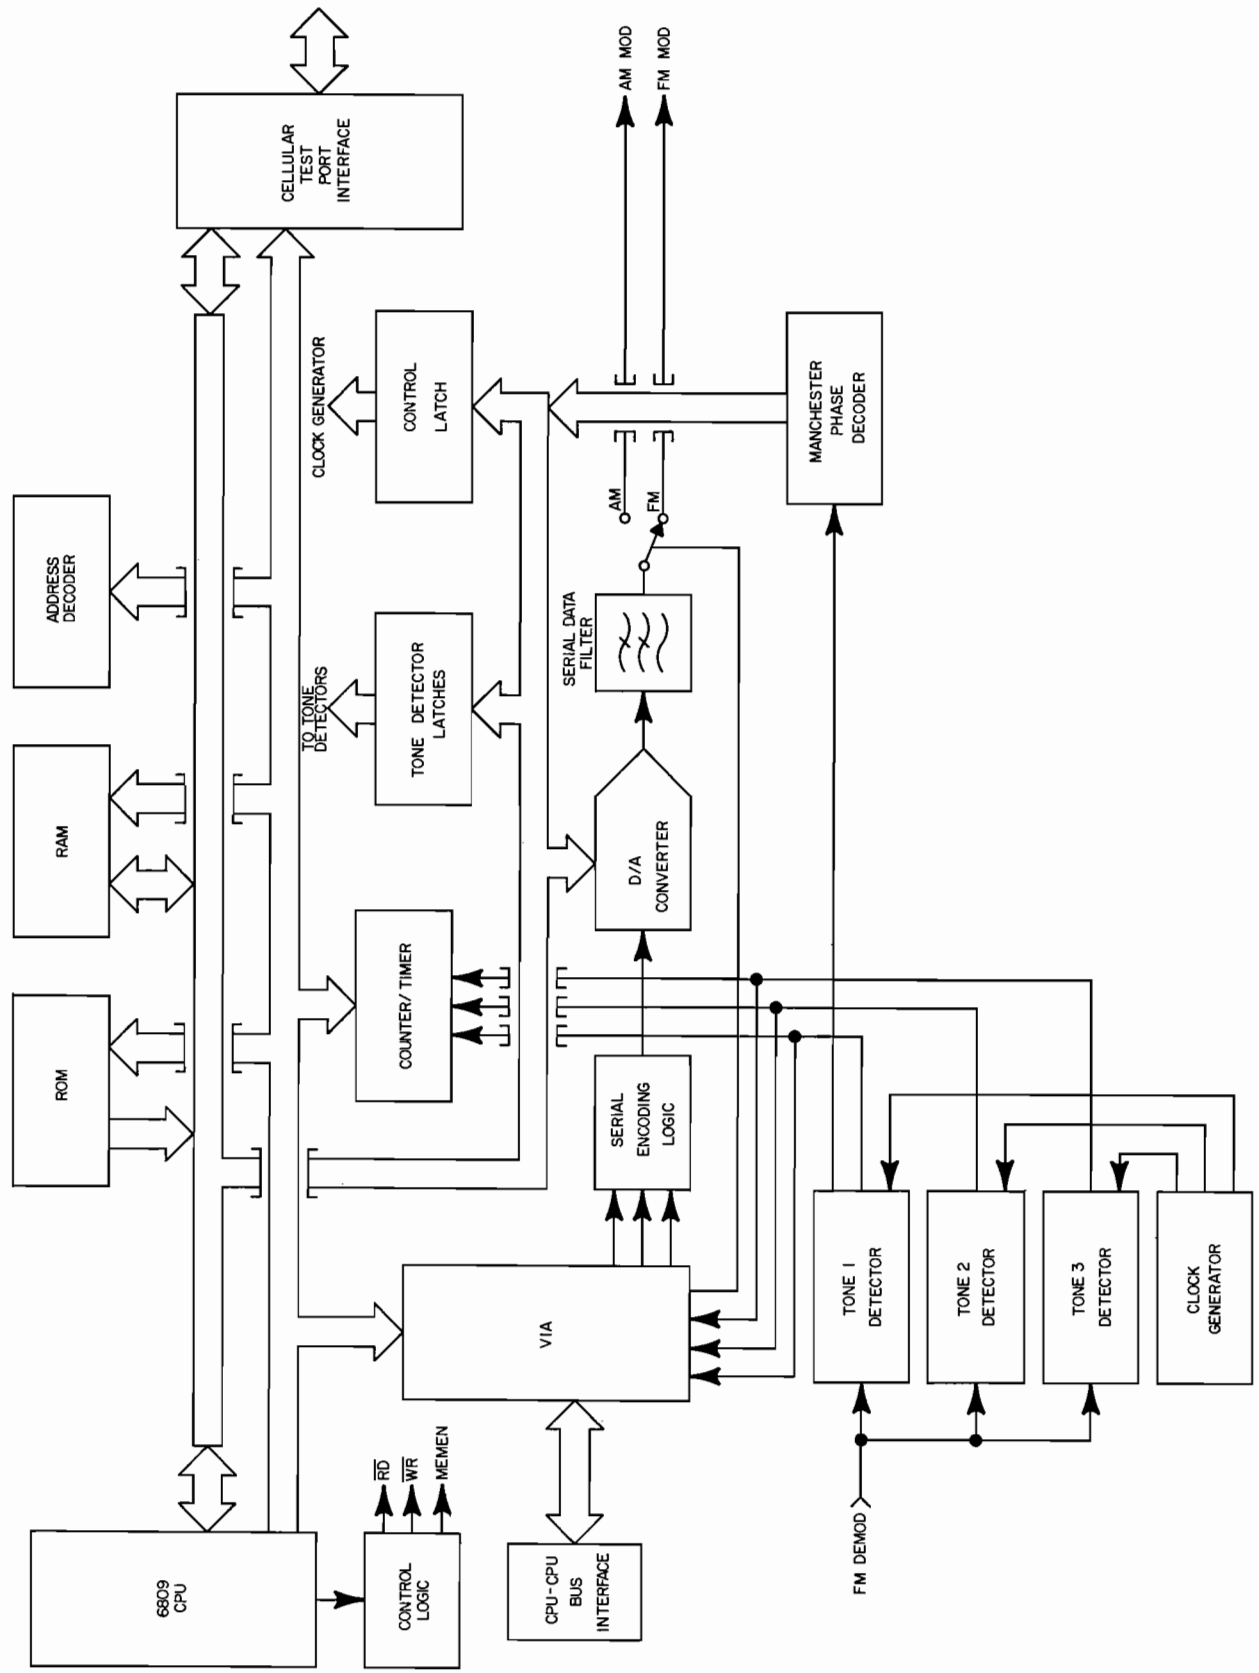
CELLULAR TEST PORT INTERFACE

AM MOD

FM MOD

ADDRESS DECODER

RAM

ROM

6809 CPU

CLOCK GENERATOR

CONTROL LATCH

TO TONE DETECTORS

TONE DETECTOR LATCHES

COUNTER/TIMER

VIA

CONTROL LOGIC

$\overline{RD}$

$\overline{WR}$

MEMEN

CPU-CPU BUS INTERFACE

SERIAL ENCODING LOGIC

D/A CONVERTER

SERIAL DATA FILTER

AM

FM

MANCHESTER PHASE DECODER

TONE 1 DETECTOR

TONE 2 DETECTOR

TONE 3 DETECTOR

CLOCK GENERATOR

FM DEMOD